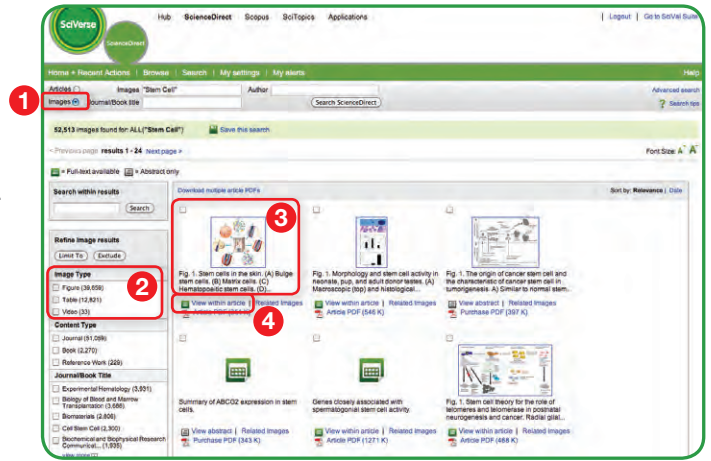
SciVerse
ScienceDirect
Hub ScienceDirect Scopus SciTopics Applications
| Logout | Go to SciVal Suite
Home + Recent Actions | Browse | Search | My settings | My alerts
Help
Articles
Images
Images "Stem Cell"
Author
Journal/Book title
Search ScienceDirect
Advanced search
Search tips
1
52,513 images found for: ALL("Stem Cell")
Save this search
< Previous page results 1 - 24 Next page >
Font Size: A A
= Full-text available = Abstract only
Search within results
Search
Refine image results
Limit To Exclude
Image Type
Figure (39,858)
Table (12,621)
Video (33)
2
Content Type
Journal (51,089)
Book (2,270)
Reference Work (229)
Journal/Book Title
Experimental Hematology (3,931)
Biology of Blood and Marrow Transplantation (3,668)
Biomaterials (2,808)
Cell Stem Cell (2,300)
Biochemical and Biophysical Research Communicat... (1,935)
Download multiple article PDFs
Sort by: Relevance | Date
3
Fig. 1. Stem cells in the skin. (A) Bulge stem cells. (B) Matrix cells. (C) Hematopoietic stem cells. (D)...
View within article | Related images
Article PDF (551 K)
4
Fig. 1. Morphology and stem cell activity in neonate, pup, and adult donor testes. (A) Macroscopic (top) and histological...
View within article | Related images
Article PDF (546 K)
Fig. 1. The origin of cancer stem cell and the characteristic of cancer stem cell in tumorigenesis. A) Similar to normal stem...
View abstract | Related images
Purchase PDF (397 K)
Summary of ABCG2 expression in stem cells.
View abstract | Related images
Purchase PDF (343 K)
Genes closely associated with spermatogonial stem cell activity.
View within article | Related images
Article PDF (1271 K)
Fig. 1. Stem cell theory for the role of telomeres and telomerase in postnatal neurogenesis and cancer. Radial glial...
View within article | Related images
Article PDF (488 K)